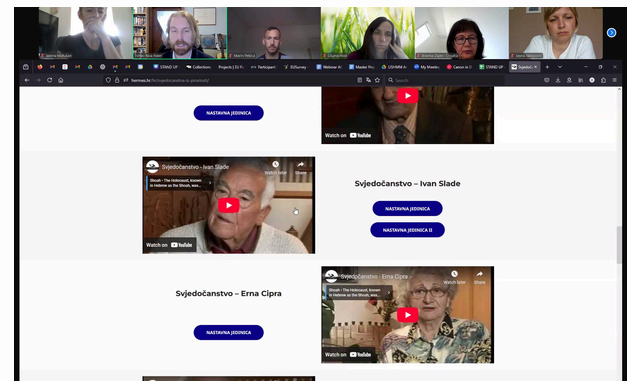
Jelena Mohorovic
Martin Petrus
Jelena Tabakovic

STAND UP
Collections
Projects | EU Fi...
Participant
EUSurvey
Webinar A
Master Pro
USHMM A
My Meetin
Canon in D
STAND UP
Svjedo...

NASTAVNA JEDINICA

Watch on YouTube

Svjedočanstvo - Ivan Slade
Watch later
Share
Shoah - The Holocaust, known in Hebrew as the Shoah, was...
Watch on YouTube

Svjedočanstvo – Ivan Slade

NASTAVNA JEDINICA

NASTAVNA JEDINICA II

Svjedočanstvo – Erna Cipra

Svjedočanstvo – Erna Cipra
Watch later
Share
Shoah - The Holocaust, known in Hebrew as the Shoah, was...
Watch on YouTube

NASTAVNA JEDINICA